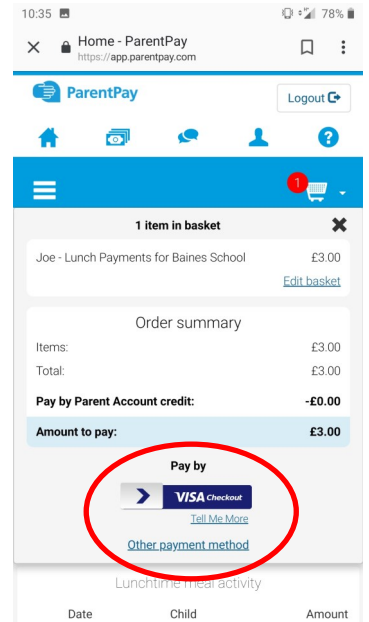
10:35 78%

Home - ParentPay
https://app.parentpay.com

ParentPay

Logout

1

1 item in basket

Joe - Lunch Payments for Baines School £3.00

Edit basket

Order summary

| | |
|---|---|
| Items: | £3.00 |
| Total: | £3.00 |
| Pay by Parent Account credit: | -£0.00 |
| Amount to pay: | £3.00 |

Pay by

VISA Checkout

Tell Me More

Other payment method

Lunchtime meal activity

Date Child Amount